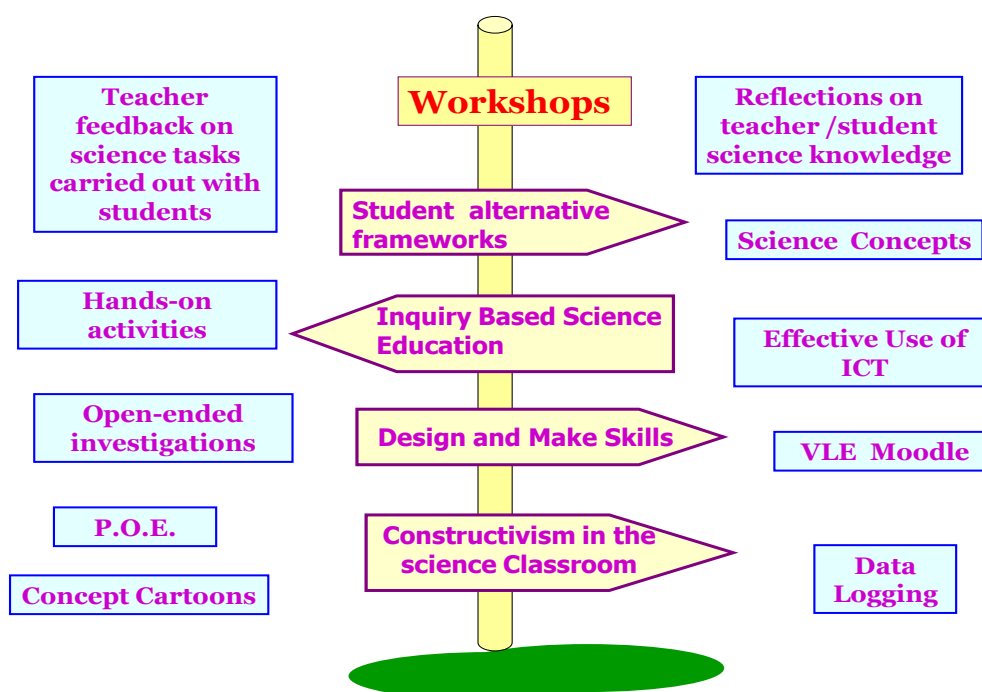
Teacher feedback on science tasks carried out with students

Workshops

Reflections on teacher /student science knowledge

Student alternative frameworks

Science Concepts

Hands-on activities

Inquiry Based Science Education

Effective Use of ICT

Open-ended investigations

Design and Make Skills

VLE Moodle

P.O.E.

Constructivism in the science Classroom

Data Logging

Concept Cartoons